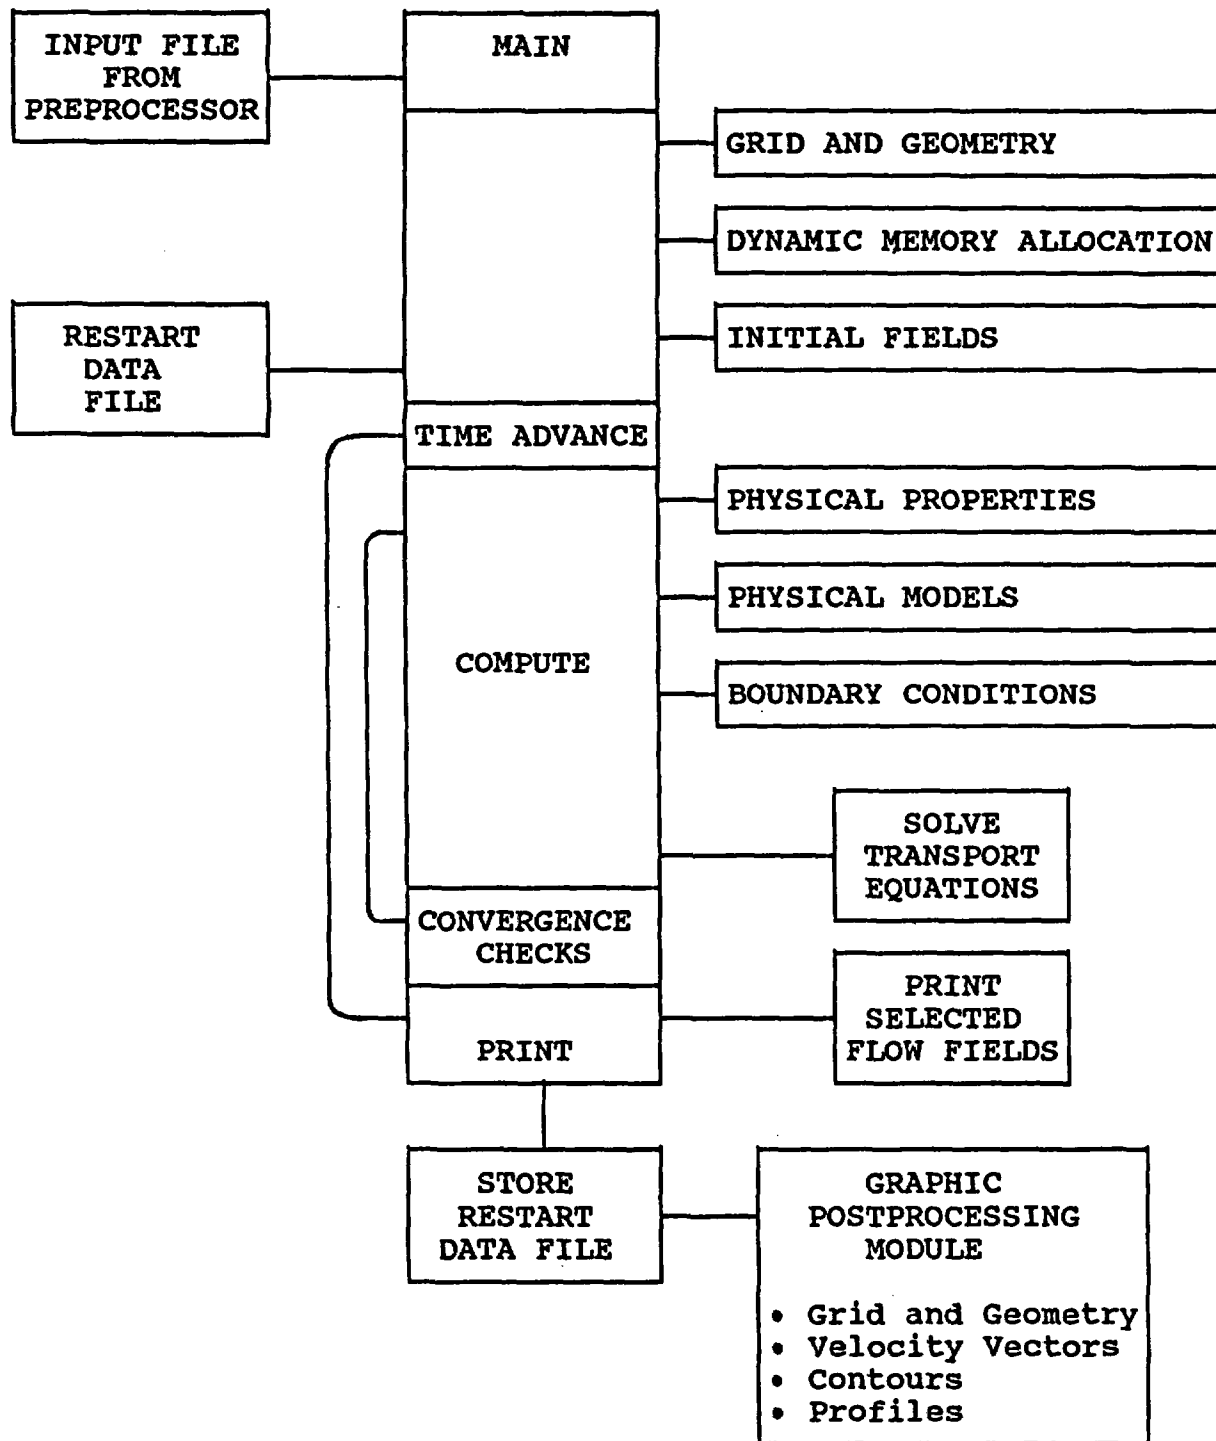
INPUT FILE FROM PREPROCESSOR

MAIN

GRID AND GEOMETRY

DYNAMIC MEMORY ALLOCATION

RESTART DATA FILE

INITIAL FIELDS

TIME ADVANCE

PHYSICAL PROPERTIES

PHYSICAL MODELS

COMPUTE

BOUNDARY CONDITIONS

SOLVE TRANSPORT EQUATIONS

CONVERGENCE CHECKS

PRINT SELECTED FLOW FIELDS

PRINT

STORE RESTART DATA FILE

GRAPHIC POSTPROCESSING MODULE

• Grid and Geometry
• Velocity Vectors
• Contours
• Profiles